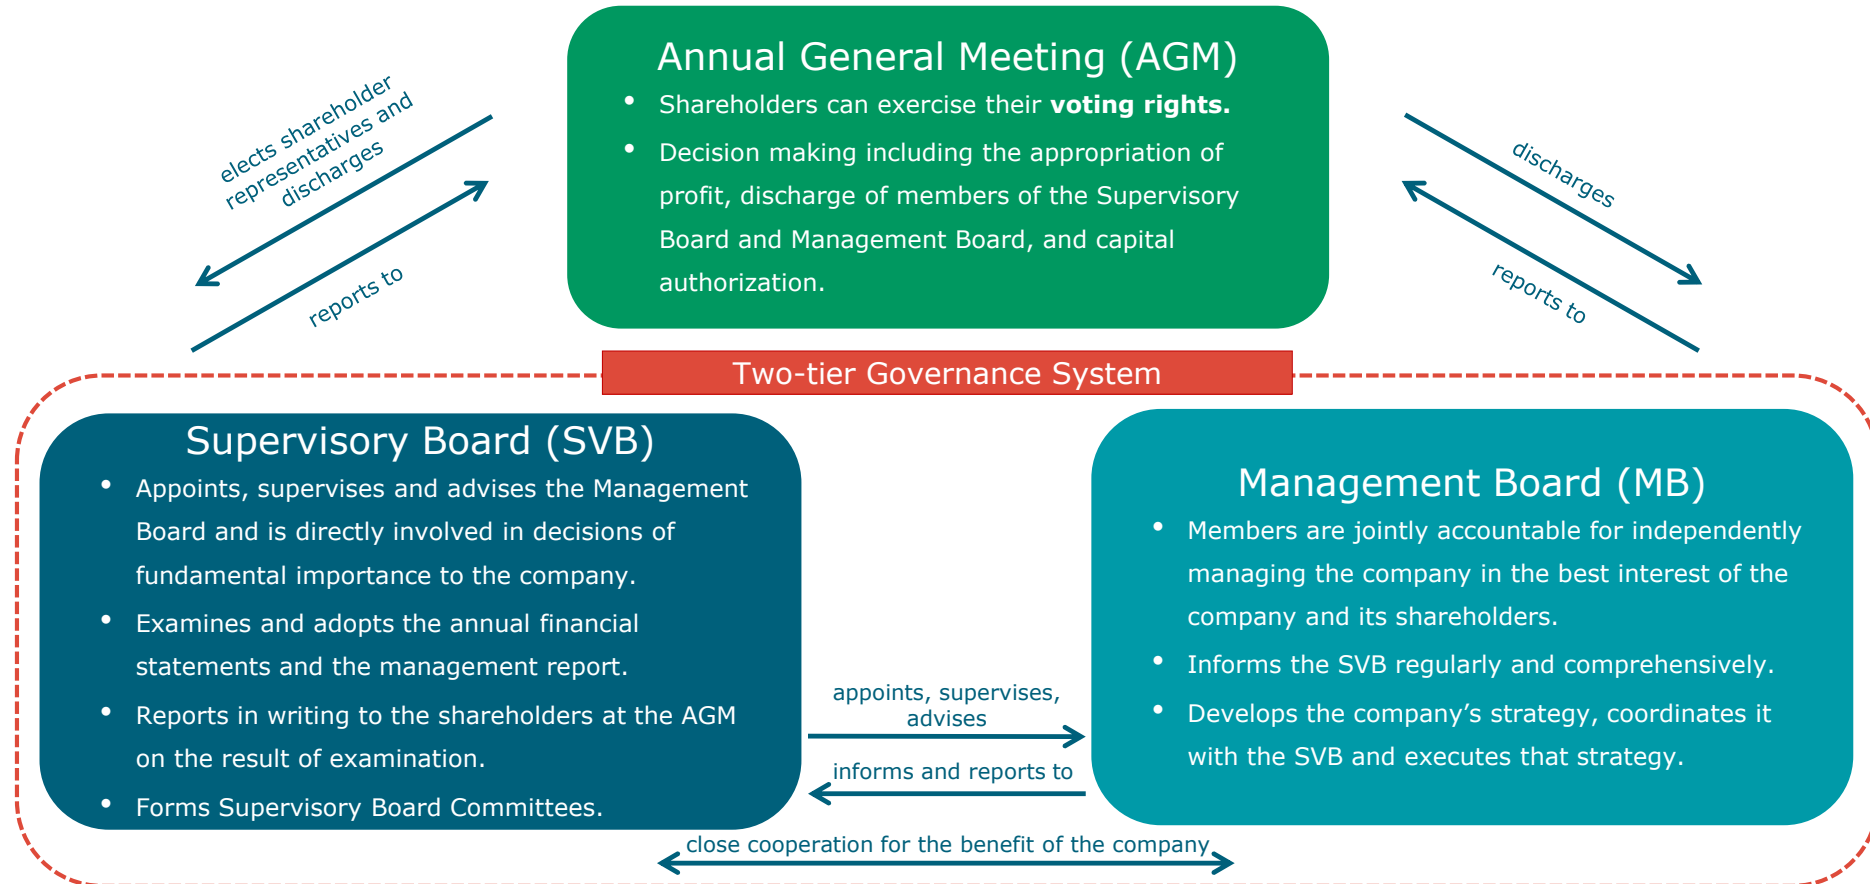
Annual General Meeting (AGM)

• Shareholders can exercise their **voting rights.**
• Decision making including the appropriation of profit, discharge of members of the Supervisory Board and Management Board, and capital authorization.

elects shareholder representatives and discharges

reports to

discharges

reports to

Two-tier Governance System

Supervisory Board (SVB)

• Appoints, supervises and advises the Management Board and is directly involved in decisions of fundamental importance to the company.
• Examines and adopts the annual financial statements and the management report.
• Reports in writing to the shareholders at the AGM on the result of examination.
• Forms Supervisory Board Committees.

appoints, supervises, advises

informs and reports to

Management Board (MB)

• Members are jointly accountable for independently managing the company in the best interest of the company and its shareholders.
• Informs the SVB regularly and comprehensively.
• Develops the company's strategy, coordinates it with the SVB and executes that strategy.

close cooperation for the benefit of the company